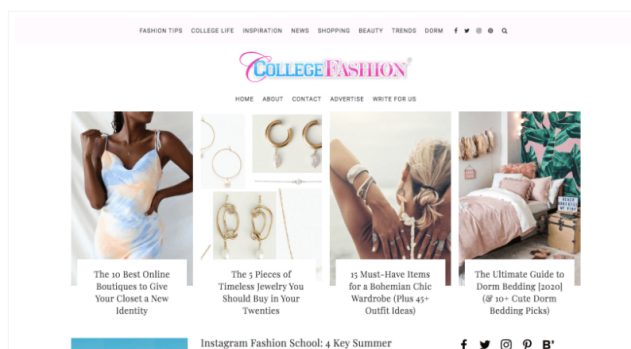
FASHION TIPS COLLEGE LIFE INSPIRATION NEWS SHOPPING BEAUTY TRENDS DORM

COLLEGEFASHION

HOME ABOUT CONTACT ADVERTISE WRITE FOR US

The 10 Best Online Boutiques to Give Your Closet a New Identity

The 5 Pieces of Timeless Jewelry You Should Buy in Your Twenties

15 Must-Have Items for a Bohemian Chic Wardrobe (Plus 45+ Outfit Ideas)

The Ultimate Guide to Dorm Bedding [2020] (& 10+ Cute Dorm Bedding Picks)

Instagram Fashion School: 4 Key Summer